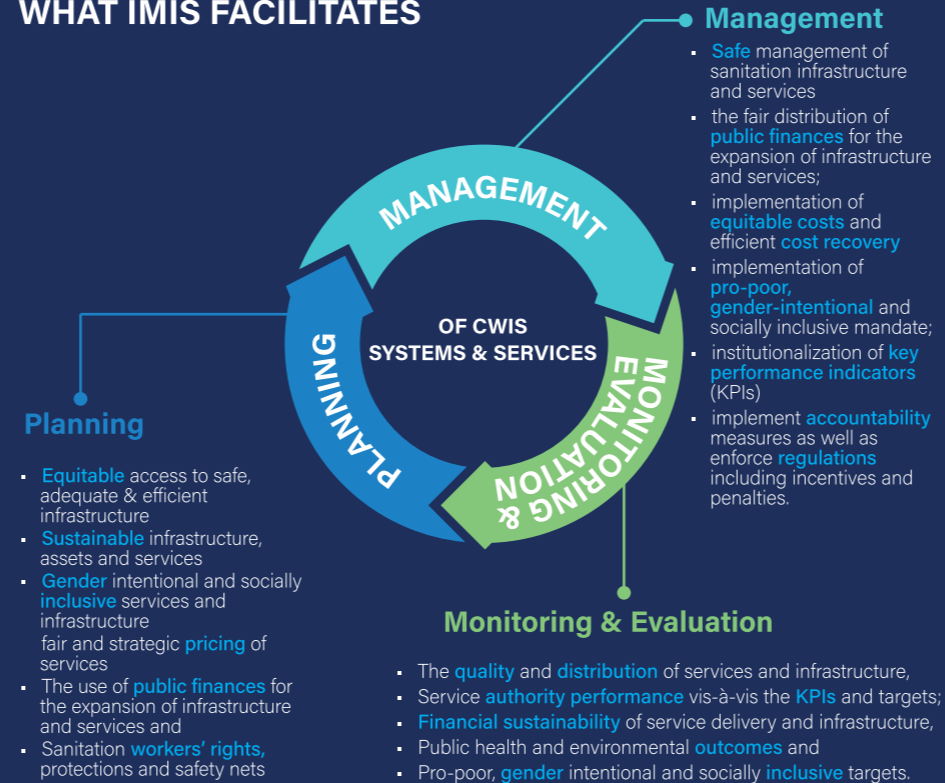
WHAT IMIS FACILITATES

Management

- Safe management of sanitation infrastructure and services
- the fair distribution of public finances for the expansion of infrastructure and services;
- implementation of equitable costs and efficient cost recovery
- implementation of pro-poor, gender-intentional and socially inclusive mandate;
- institutionalization of key performance indicators (KPIs)
- implement accountability measures as well as enforce regulations including incentives and penalties.

MANAGEMENT

OF CWIS SYSTEMS & SERVICES

PLANNING

MONITORING & EVALUATION

Planning

- Equitable access to safe, adequate & efficient infrastructure
- Sustainable infrastructure, assets and services
- Gender intentional and socially inclusive services and infrastructure fair and strategic pricing of services
- The use of public finances for the expansion of infrastructure and services and
- Sanitation workers' rights, protections and safety nets

Monitoring & Evaluation

- The quality and distribution of services and infrastructure,
- Service authority performance vis-à-vis the KPIs and targets;
- Financial sustainability of service delivery and infrastructure,
- Public health and environmental outcomes and
- Pro-poor, gender intentional and socially inclusive targets.